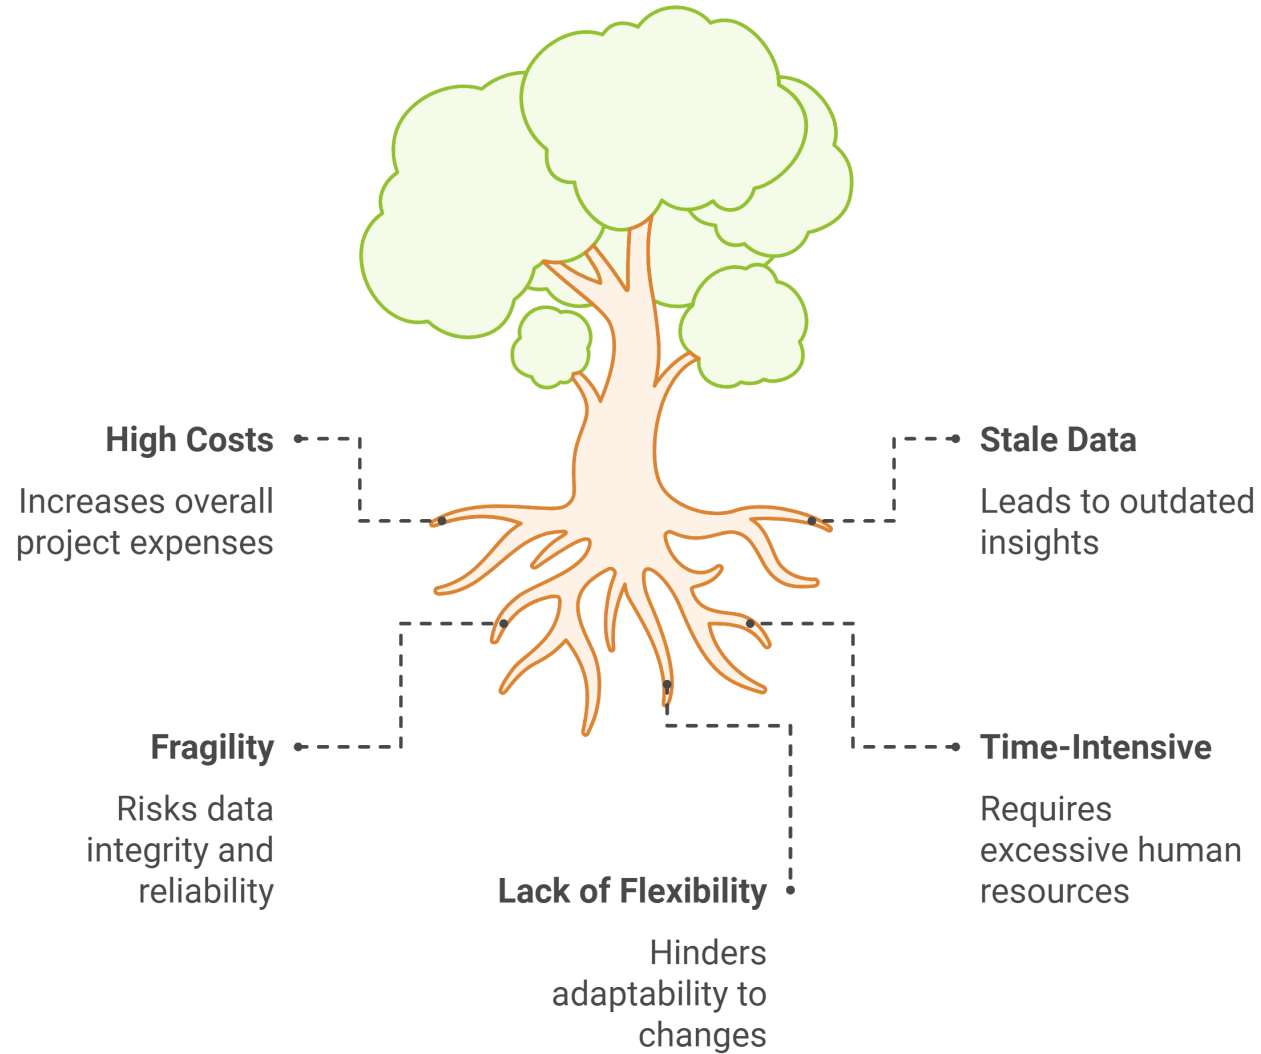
High Costs

Increases overall project expenses

Stale Data

Leads to outdated insights

Fragility

Risks data integrity and reliability

Time-Intensive

Requires excessive human resources

Lack of Flexibility

Hinders adaptability to changes